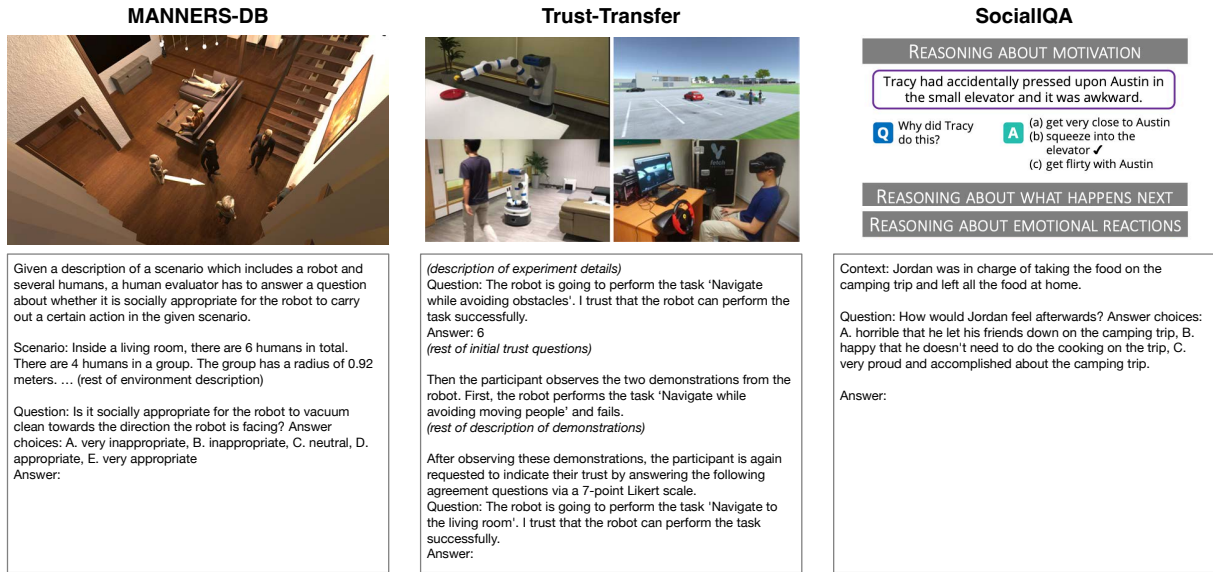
MANNERS-DB

Trust-Transfer

SocialIQA

REASONING ABOUT MOTIVATION

Tracy had accidentally pressed upon Austin in the small elevator and it was awkward.

Q Why did Tracy do this?

A (a) get very close to Austin
(b) squeeze into the elevator ✓
(c) get flirty with Austin

REASONING ABOUT WHAT HAPPENS NEXT

REASONING ABOUT EMOTIONAL REACTIONS

Given a description of a scenario which includes a robot and several humans, a human evaluator has to answer a question about whether it is socially appropriate for the robot to carry out a certain action in the given scenario.

Scenario: Inside a living room, there are 6 humans in total. There are 4 humans in a group. The group has a radius of 0.92 meters. … (rest of environment description)

Question: Is it socially appropriate for the robot to vacuum clean towards the direction the robot is facing? Answer choices: A. very inappropriate, B. inappropriate, C. neutral, D. appropriate, E. very appropriate
Answer:

(description of experiment details)
Question: The robot is going to perform the task 'Navigate while avoiding obstacles'. I trust that the robot can perform the task successfully.
Answer: 6
(rest of initial trust questions)

Then the participant observes the two demonstrations from the robot. First, the robot performs the task 'Navigate while avoiding moving people' and fails.
(rest of description of demonstrations)

After observing these demonstrations, the participant is again requested to indicate their trust by answering the following agreement questions via a 7-point Likert scale.
Question: The robot is going to perform the task 'Navigate to the living room'. I trust that the robot can perform the task successfully.
Answer:

Context: Jordan was in charge of taking the food on the camping trip and left all the food at home.

Question: How would Jordan feel afterwards? Answer choices: A. horrible that he let his friends down on the camping trip, B. happy that he doesn't need to do the cooking on the trip, C. very proud and accomplished about the camping trip.

Answer: